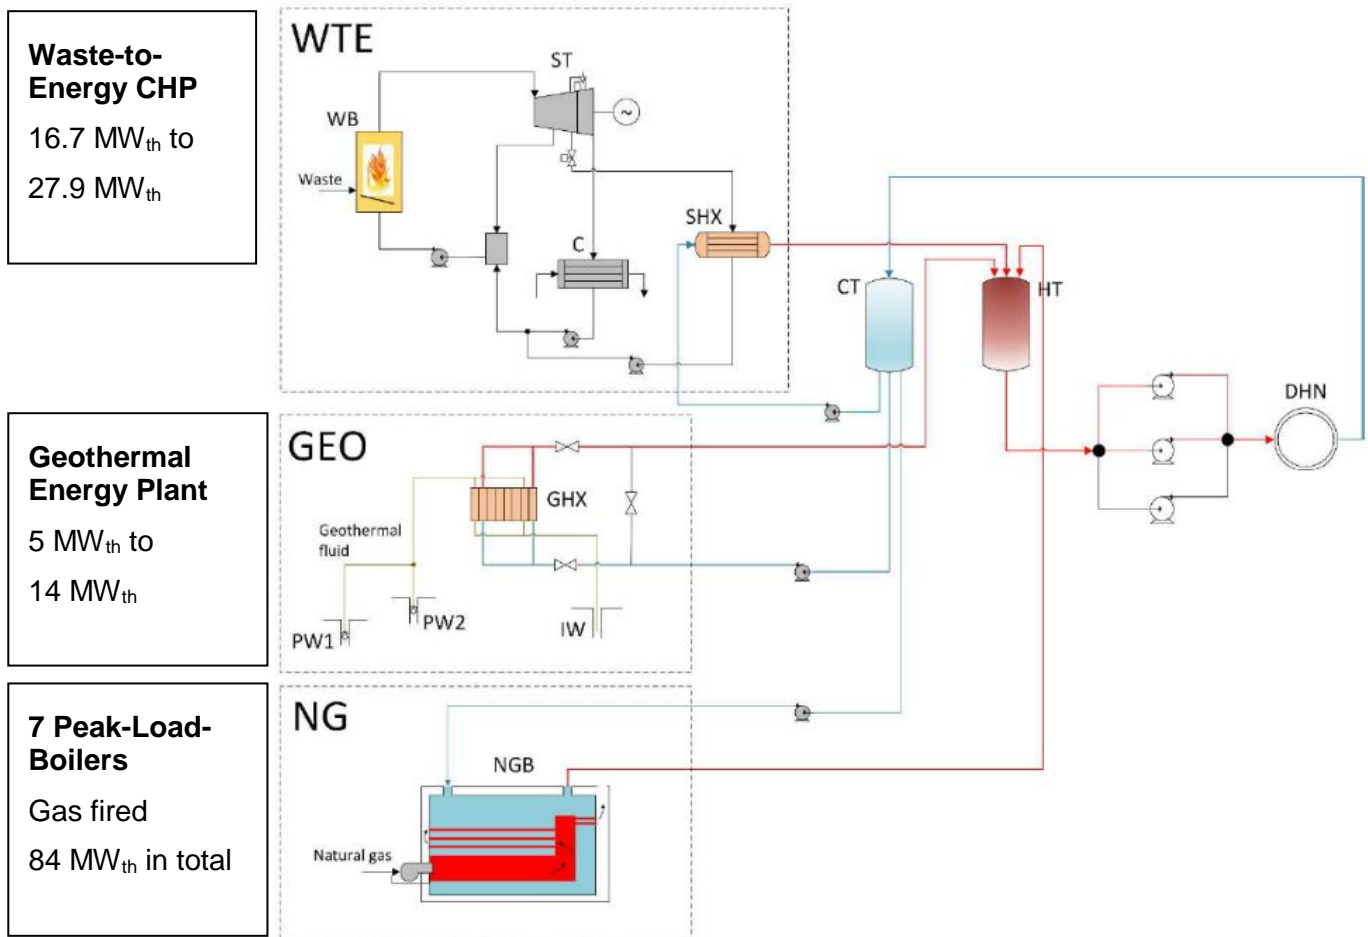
Waste-to-Energy CHP

16.7 MW$_{th}$ to

27.9 MW$_{th}$

Geothermal Energy Plant

5 MW$_{th}$ to

14 MW$_{th}$

7 Peak-Load-Boilers

Gas fired

84 MW$_{th}$ in total

WTE

ST

WB

Waste

C

SHX

CT

HT

DHN

GEO

GHX

Geothermal fluid

PW1

PW2

IW

NG

NGB

Natural gas